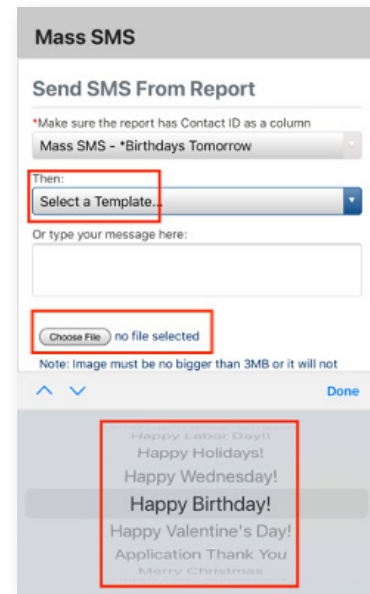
Mass SMS

Send SMS From Report

*Make sure the report has Contact ID as a column

Mass SMS - *Birthdays Tomorrow

Then:

Select a Template...

Or type your message here:

Choose File no file selected

Note: Image must be no bigger than 3MB or it will not

Done

Happy Labor Day!!
Happy Holidays!
Happy Wednesday!
Happy Birthday!
Happy Valentine's Day!
Application Thank You
Merry Christmas